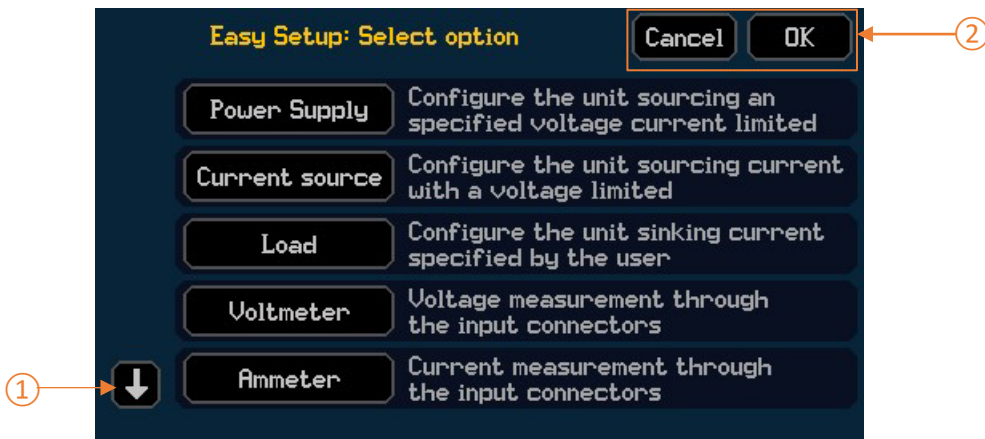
Easy Setup: Select option

Cancel OK

2

Power Supply Configure the unit sourcing an specified voltage current limited

Current source Configure the unit sourcing current with a voltage limited

Load Configure the unit sinking current specified by the user

Voltmeter Voltage measurement through the input connectors

1

Ammeter Current measurement through the input connectors